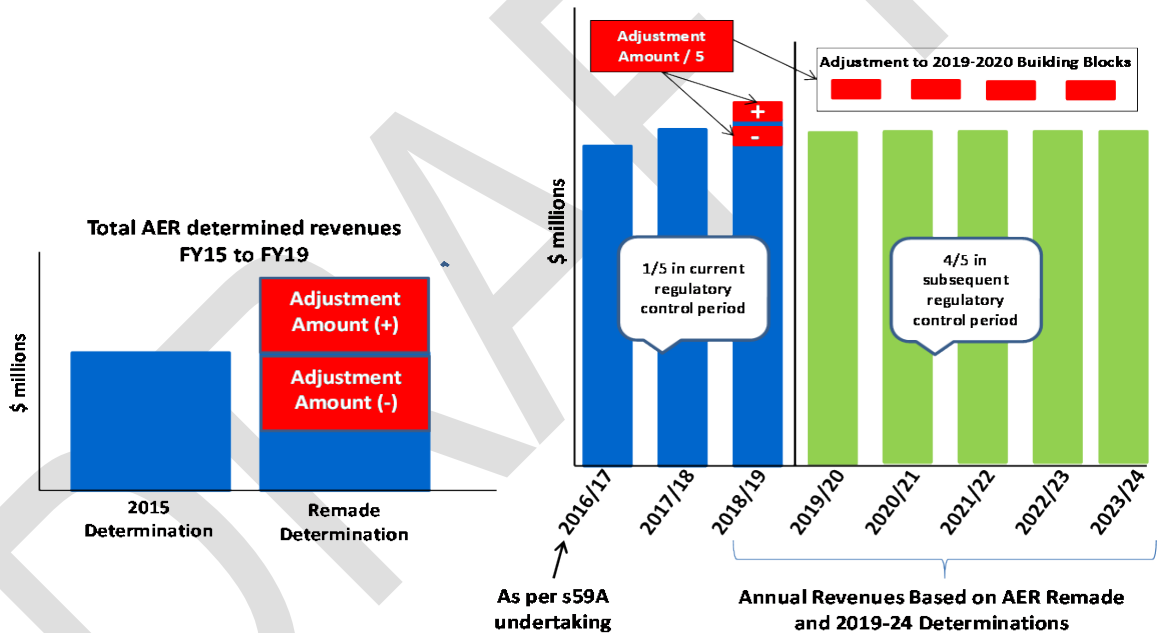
Total AER determined revenues FY15 to FY19

$ millions

Adjustment Amount (+)

Adjustment Amount (-)

2015 Determination

Remade Determination

Adjustment Amount / 5

Adjustment to 2019-2020 Building Blocks

+

-

$ millions

1/5 in current regulatory control period

4/5 in subsequent regulatory control period

2016/17

2017/18

2018/19

2019/20

2020/21

2021/22

2022/23

2023/24

As per s59A undertaking

Annual Revenues Based on AER Remade and 2019-24 Determinations